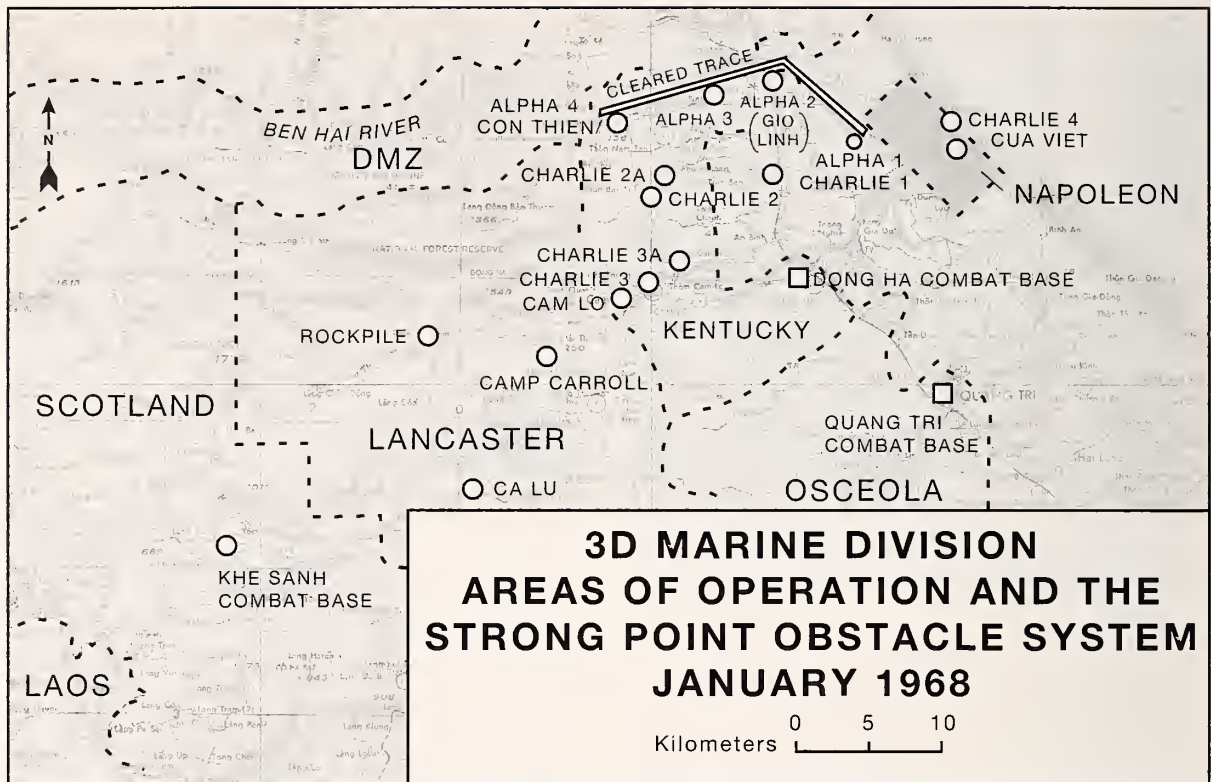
N

CLEARED TRACE

ALPHA 4
CON THIEN

ALPHA 3

ALPHA 2

GIO LINH

ALPHA 1
CHARLIE 1

CHARLIE 4
CUA VIET

BEN HAI RIVER

DMZ

CHARLIE 2A

CHARLIE 2

NAPOLEON

CHARLIE 3A

CHARLIE 3

CAM LO

DONG HA COMBAT BASE

KENTUCKY

ROCKPILE

CAMP CARROLL

SCOTLAND

LANCASTER

QUANG TRI
COMBAT BASE

CA LU

OSCEOLA

KHE SANH
COMBAT BASE

LAOS

3D MARINE DIVISION
AREAS OF OPERATION AND THE
STRONG POINT OBSTACLE SYSTEM
JANUARY 1968

0 5 10
Kilometers